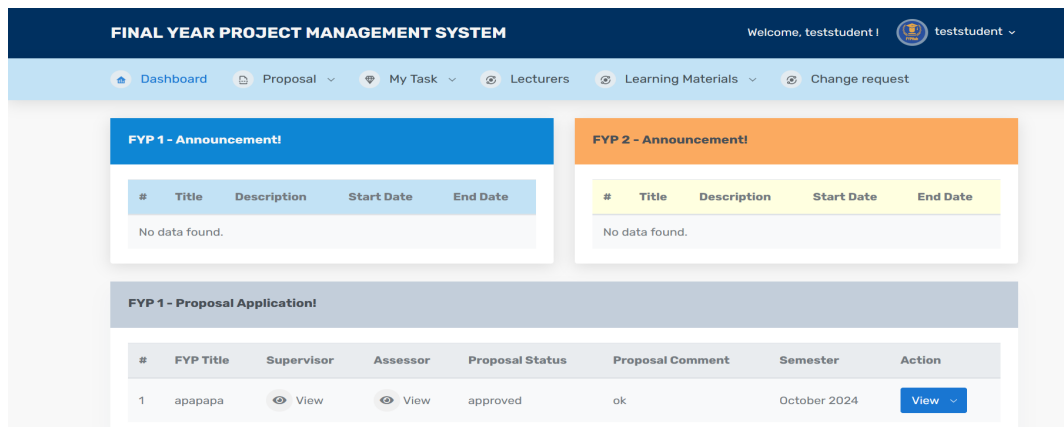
FINAL YEAR PROJECT MANAGEMENT SYSTEM

Welcome, teststudent ! teststudent

Dashboard Proposal My Task Lecturers Learning Materials Change request

FYP 1 - Announcement!

| # | Title | Description | Start Date | End Date |
|---|---|---|---|---|
| No data found. | | | | |

FYP 2 - Announcement!

| # | Title | Description | Start Date | End Date |
|---|---|---|---|---|
| No data found. | | | | |

FYP 1 - Proposal Application!

| # | FYP Title | Supervisor | Assessor | Proposal Status | Proposal Comment | Semester | Action |
|---|---|---|---|---|---|---|---|
| 1 | apapapa | View | View | approved | ok | October 2024 | View |